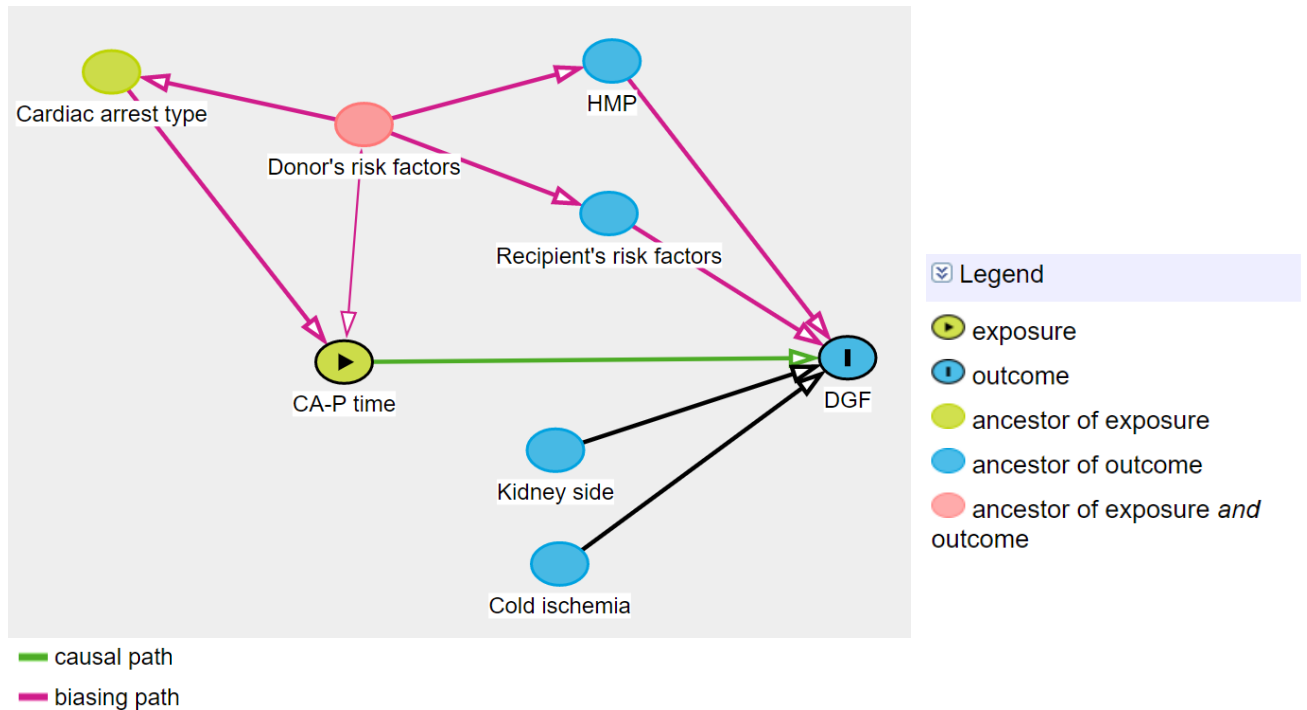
Cardiac arrest type

HMP

Donor's risk factors

Recipient's risk factors

CA-P time

DGF

Kidney side

Cold ischemia

Legend

exposure

outcome

ancestor of exposure

ancestor of outcome

ancestor of exposure *and* outcome

causal path

biasing path